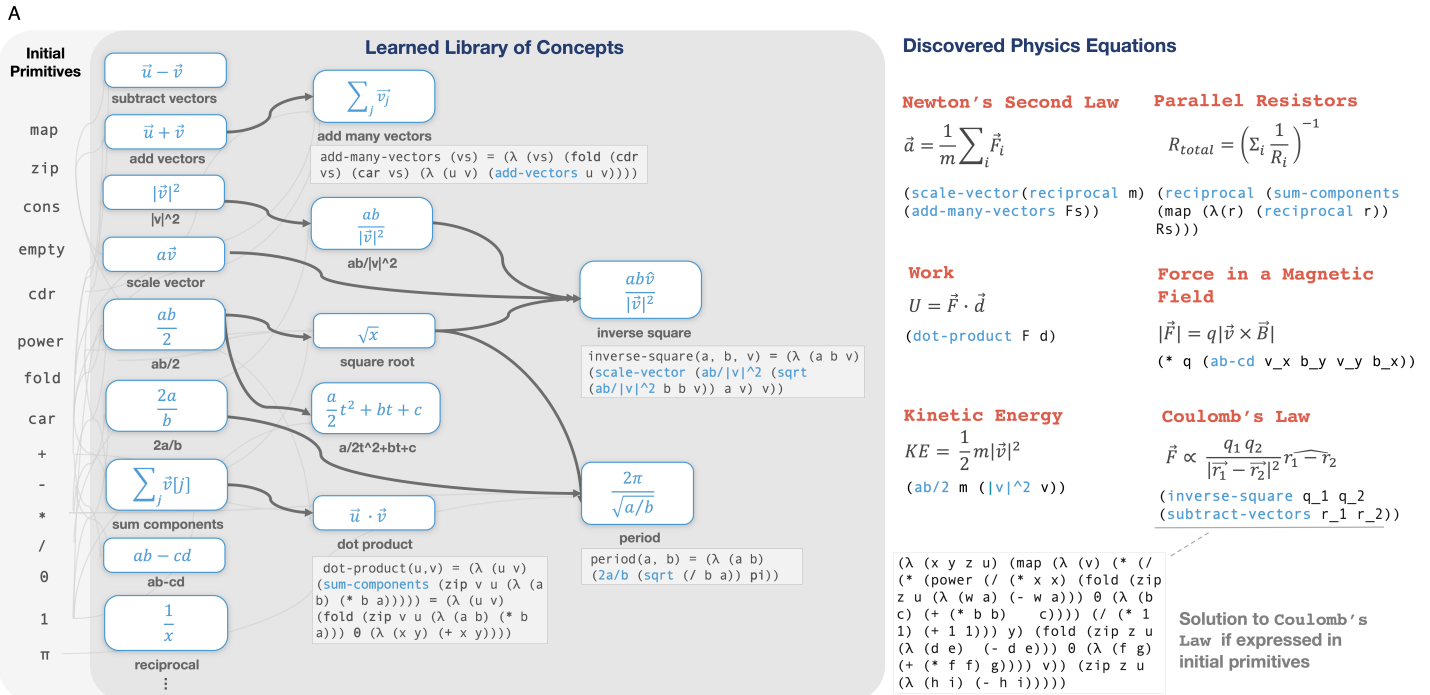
A

Initial Primitives

map
zip
cons
empty
cdr
power
fold
car
+
-
*
/
0
1
π

Learned Library of Concepts

$\vec{u}-\vec{v}$
subtract vectors

$\vec{u}+\vec{v}$
add vectors

$|\vec{v}|^2$
|v|^2

$a\vec{v}$
scale vector

$\frac{ab}{2}$
ab/2

$\frac{2a}{b}$
2a/b

$\sum_j \vec{v}[j]$
sum components

$ab-cd$
ab-cd

$\frac{1}{x}$
reciprocal
⋮

$\sum_j \vec{v_j}$
add many vectors
add-many-vectors (vs) = (λ (vs) (fold (cdr vs) (car vs) (λ (u v) (add-vectors u v))))

$\frac{ab}{|\vec{v}|^2}$
ab/|v|^2

$\sqrt{x}$
square root

$\frac{a}{2}t^2+bt+c$
a/2t^2+bt+c

$\vec{u}\cdot\vec{v}$
dot product
dot-product(u,v) = (λ (u v) (sum-components (zip v u (λ (a b) (* b a))))) = (λ (u v) (fold (zip v u (λ (a b) (* b a))) 0 (λ (x y) (+ x y))))

$\frac{ab\hat{v}}{|\vec{v}|^2}$
inverse square
inverse-square(a, b, v) = (λ (a b v) (scale-vector (ab/|v|^2 (sqrt (ab/|v|^2 b b v)) a v) v))

$\frac{2\pi}{\sqrt{a/b}}$
period
period(a, b) = (λ (a b) (2a/b (sqrt (/ b a)) pi))

Discovered Physics Equations

Newton's Second Law
$\vec{a}=\frac{1}{m}\sum_i \vec{F}_i$
(scale-vector(reciprocal m) (add-many-vectors Fs))

Parallel Resistors
$R_{total}=\left(\Sigma_i \frac{1}{R_i}\right)^{-1}$
(reciprocal (sum-components (map (λ(r) (reciprocal r)) Rs)))

Work
$U=\vec{F}\cdot\vec{d}$
(dot-product F d)

Force in a Magnetic Field
$|\vec{F}|=q|\vec{v}\times\vec{B}|$
(* q (ab-cd v_x b_y v_y b_x))

Kinetic Energy
$KE=\frac{1}{2}m|\vec{v}|^2$
(ab/2 m (|v|^2 v))

Coulomb's Law
$\vec{F}\propto\frac{q_1 q_2}{|\vec{r_1}-\vec{r_2}|^2}\widehat{r_1-r_2}$
(inverse-square q_1 q_2 (subtract-vectors r_1 r_2))

(λ (x y z u) (map (λ (v) (* (/ (* (power (/ (* x x) (fold (zip z u (λ (w a) (- w a))) 0 (λ (b c) (+ (* b b) c)))) (/ (* 1 1) (+ 1 1))) y) (fold (zip z u (λ (d e) (- d e))) 0 (λ (f g) (+ (* f f) g)))) v)) (zip z u (λ (h i) (- h i)))))

Solution to Coulomb's Law if expressed in initial primitives